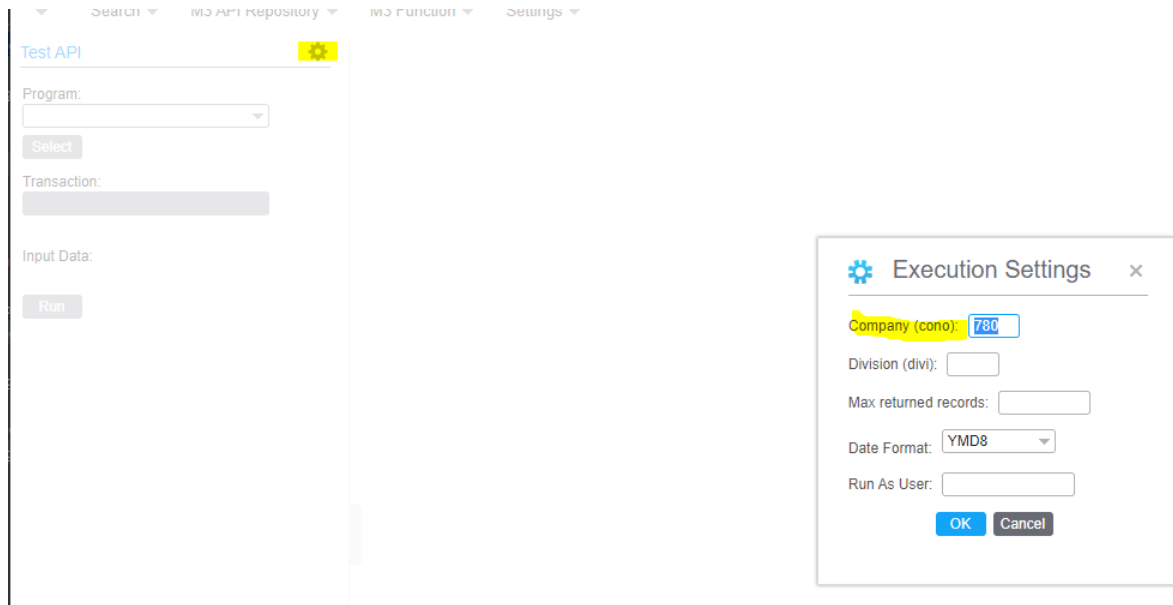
Search M3 API Repository M3 Function Settings

Test API

Program:

Select

Transaction:

Input Data:

Run

Execution Settings ×

Company (cono): 780

Division (divi):

Max returned records:

Date Format: YMD8

Run As User:

OK Cancel